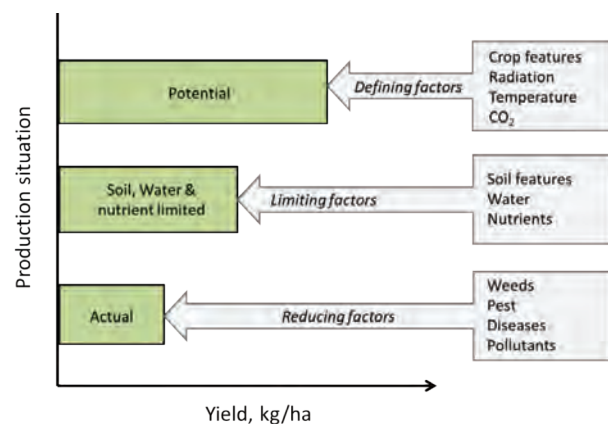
Production situation

Potential

Defining factors

Crop features
Radiation
Temperature
$CO_2$

Soil, Water & nutrient limited

Limiting factors

Soil features
Water
Nutrients

Actual

Reducing factors

Weeds
Pest
Diseases
Pollutants

Yield, kg/ha